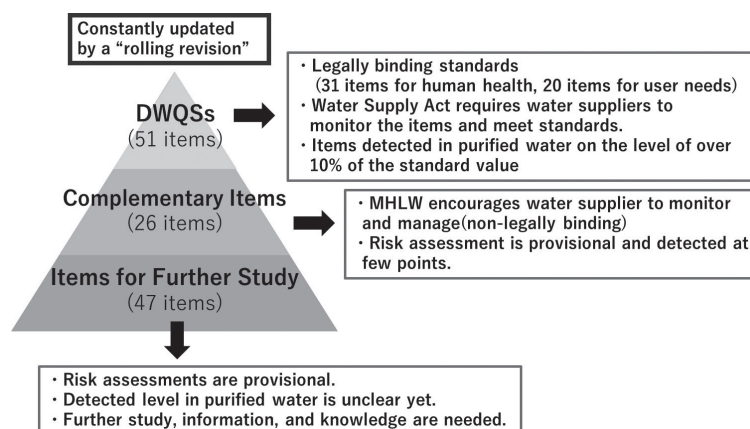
Constantly updated by a "rolling revision"

DWQSs
(51 items)

・Legally binding standards
(31 items for human health, 20 items for user needs)
・Water Supply Act requires water suppliers to monitor the items and meet standards.
・Items detected in purified water on the level of over 10% of the standard value

Complementary Items
(26 items)

・MHLW encourages water supplier to monitor and manage(non-legally binding)
・Risk assessment is provisional and detected at few points.

Items for Further Study
(47 items)

・Risk assessments are provisional.
・Detected level in purified water is unclear yet.
・Further study, information, and knowledge are needed.